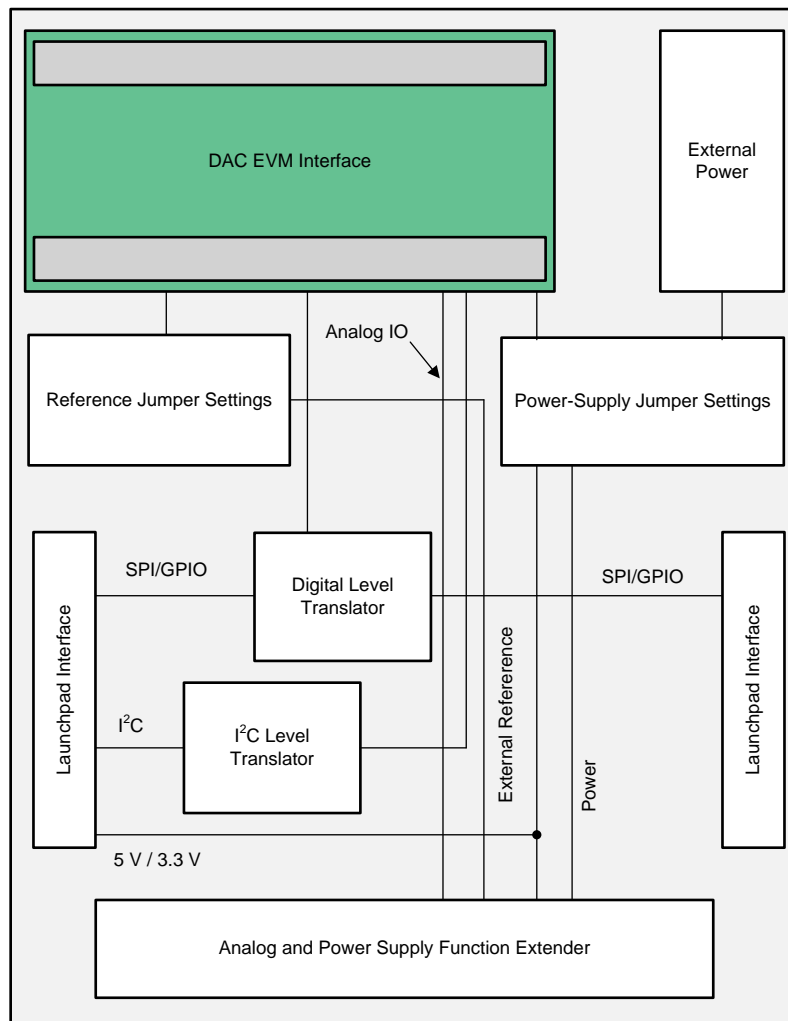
DAC EVM Interface

External Power

Analog IO

Reference Jumper Settings

Power-Supply Jumper Settings

Launchpad Interface

SPI/GPIO

Digital Level Translator

SPI/GPIO

Launchpad Interface

$I^2C$

$I^2C$ Level Translator

External Refererence

Power

5 V / 3.3 V

Analog and Power Supply Function Extender